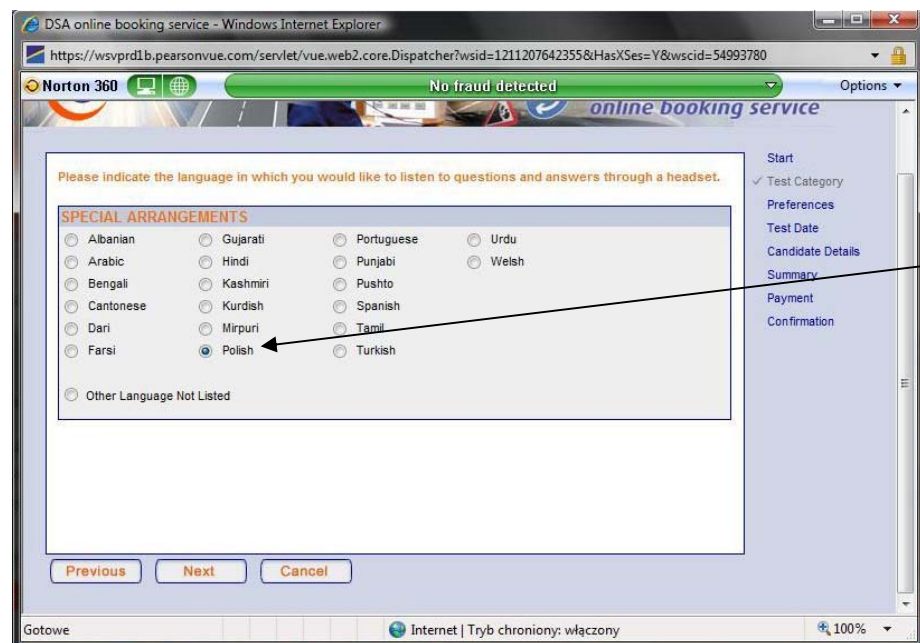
DSA online booking service - Windows Internet Explorer

https://wsvprd1b.pearsonvue.com/servlet/vue.web2.core.Dispatcher?wsid=1211207642355&HasXSes=Y&wscid=54993780

Norton 360

No fraud detected

Options

online booking service

Please indicate the language in which you would like to listen to questions and answers through a headset.

SPECIAL ARRANGEMENTS

Albanian
Arabic
Bengali
Cantonese
Dari
Farsi

Gujarati
Hindi
Kashmiri
Kurdish
Mirpuri
Polish

Portuguese
Punjabi
Pushto
Spanish
Tamil
Turkish

Urdu
Welsh

Other Language Not Listed

Start
✓ Test Category
Preferences
Test Date
Candidate Details
Summary
Payment
Confirmation

Previous
Next
Cancel

Gotowe

Internet | Tryb chroniony: włączony

100%